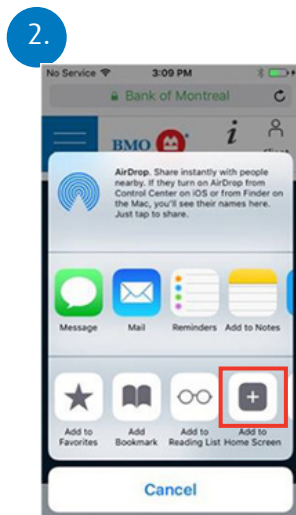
2.

No Service

3:09 PM

Bank of Montreal

BMO

i

AirDrop. Share instantly with people nearby. If they turn on AirDrop from Control Center on iOS or from Finder on the Mac, you'll see their names here. Just tap to share.

Message

Mail

Reminders

Add to Notes

Add to Favorites

Add Bookmark

Add to Reading List

Add to Home Screen

Cancel